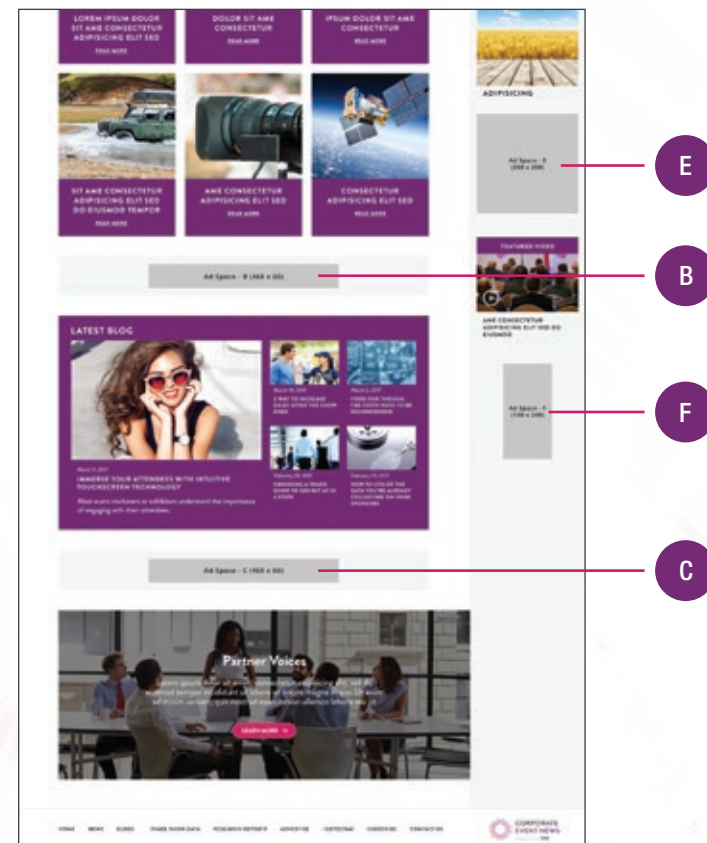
LOREM IPSUM DOLOR SIT AME CONSECTETUR ADIPISICING ELIT SED
READ MORE

DOLOR SIT AME CONSECTETUR
READ MORE

IPSUM DOLOR SIT AME CONSECTETUR
READ MORE

ADIPISICING

SIT AME CONSECTETUR ADIPISICING ELIT SED DO EIUSMOD TEMPOR
READ MORE

AME CONSECTETUR ADIPISICING ELIT SED
READ MORE

CONSECTETUR ADIPISICING ELIT SED
READ MORE

Ad Space - E (300 x 250)

E

FEATURED VIDEO

AME CONSECTETUR ADIPISICING ELIT SED DO EIUSMOD

Ad Space - B (960 x 50)

B

LATEST BLOG

March 9, 2017
IMMERSE YOUR ATTENDEES WITH INTUITIVE TOUCHSCREEN TECHNOLOGY
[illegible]

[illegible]

Ad Space - F (120 x 300)

F

Ad Space - C (960 x 50)

C

Partner Voices

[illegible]

LEARN MORE

HOME NEWS GUIDES TRADE SHOW DATA RESEARCH REPORTS ADVERTISE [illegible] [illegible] CONTACT US

CORPORATE EVENT NEWS